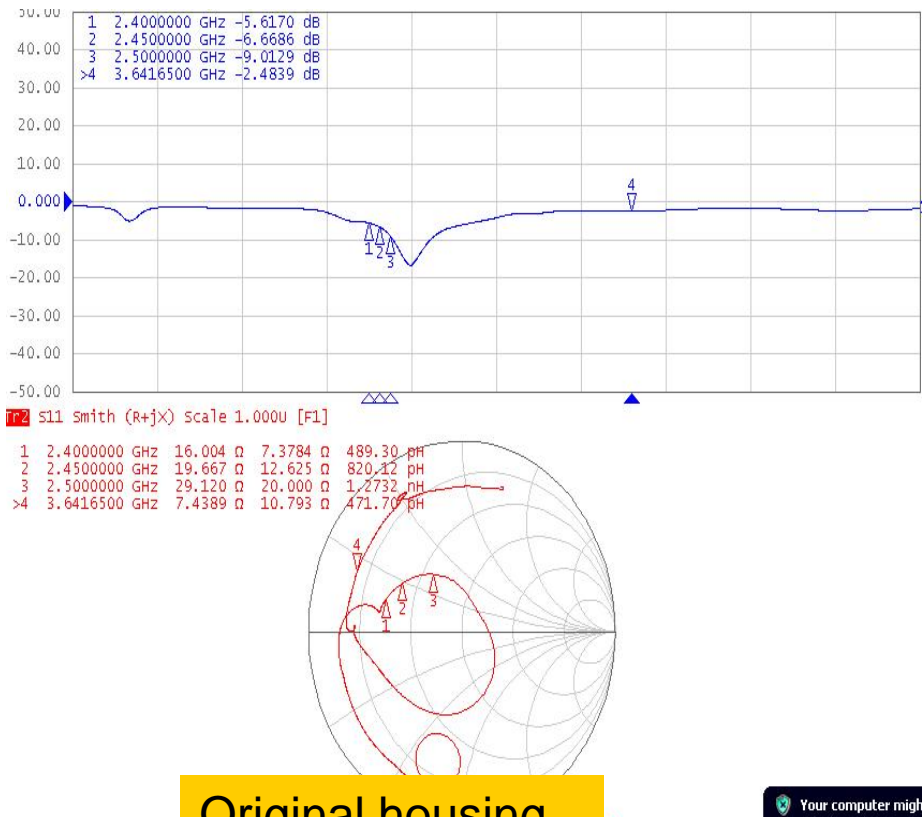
50.00
40.00
30.00
20.00
10.00
0.000
-10.00
-20.00
-30.00
-40.00
-50.00

1 2.4000000 GHz -5.6170 dB
2 2.4500000 GHz -6.6686 dB
3 2.5000000 GHz -9.0129 dB
>4 3.6416500 GHz -2.4839 dB

4
1 2 3

Tr2 S11 Smith (R+jX) Scale 1.000U [F1]

1 2.4000000 GHz 16.004 Ω 7.3784 Ω 489.30 pH
2 2.4500000 GHz 19.667 Ω 12.625 Ω 820.12 pH
3 2.5000000 GHz 29.120 Ω 20.000 Ω 1.2732 nH
>4 3.6416500 GHz 7.4389 Ω 10.793 Ω 471.70 pH

4
1 2 3

Original housing

Your computer migh